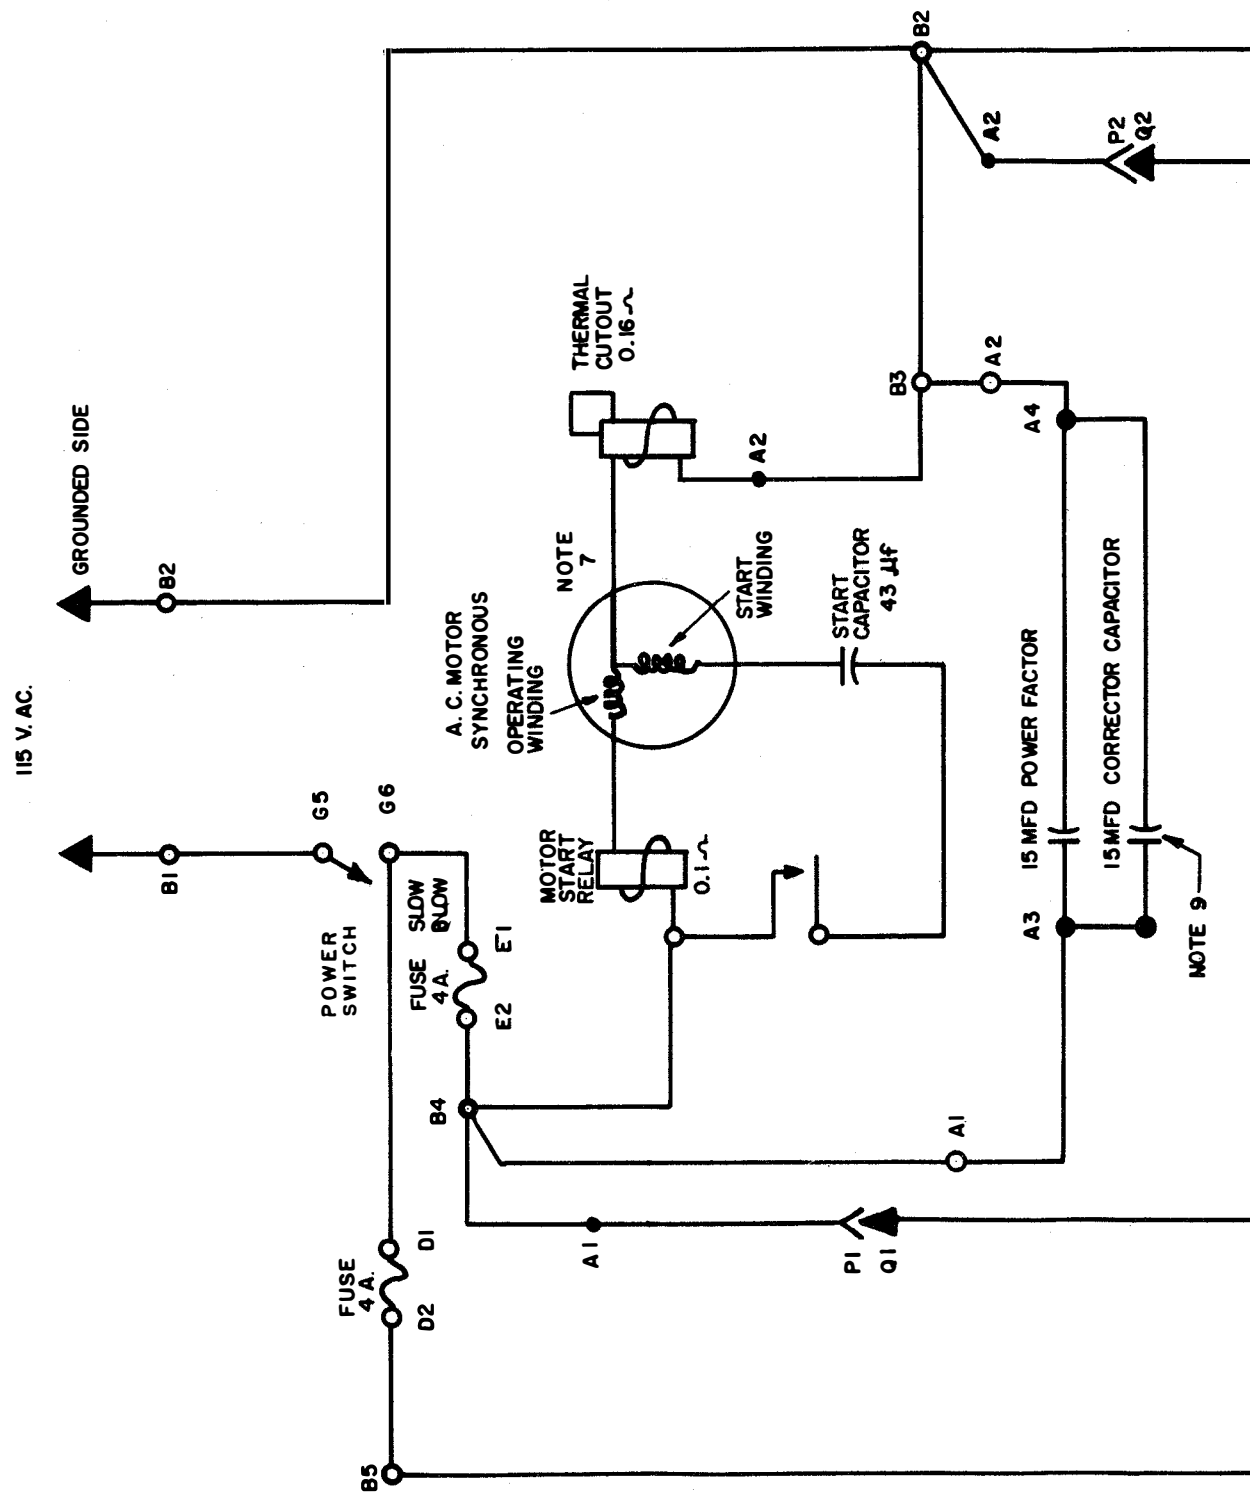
115 V. AC.

GROUNDED SIDE

B2

B2

A2

P2
Q2

THERMAL
CUTOUT
0.16 ~

A2

B3

A2

A4

NOTE
7

START
WINDING

START
CAPACITOR
43 µf

A. C. MOTOR
SYNCHRONOUS

OPERATING
WINDING

15 MFD POWER FACTOR

15 MFD CORRECTOR CAPACITOR

B1

G5

G6

POWER
SWITCH

SLOW
BLOW

FUSE
4 A.

E1

E2

MOTOR
START
RELAY

0.1 ~

A3

NOTE 9

B4

A1

A1

P1
Q1

FUSE
4 A.

D1

D2

B5